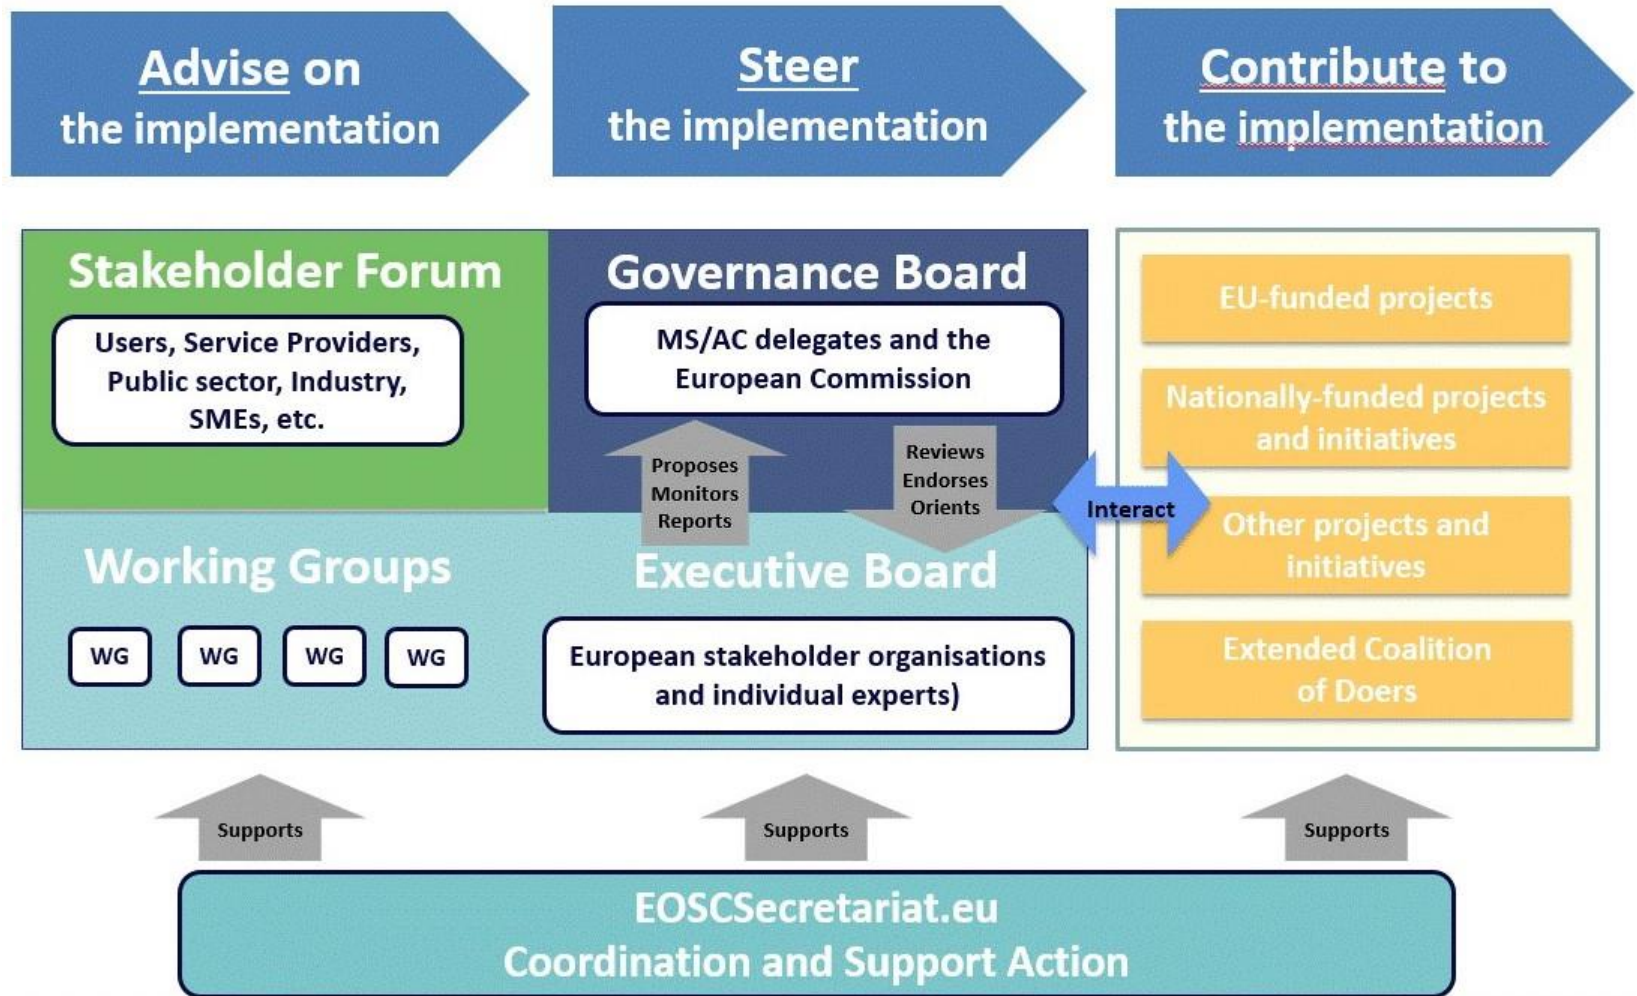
Advise on the implementation

Steer the implementation

Contribute to the implementation

Stakeholder Forum

Users, Service Providers, Public sector, Industry, SMEs, etc.

Governance Board

MS/AC delegates and the European Commission

Proposes
Monitors
Reports

Reviews
Endorses
Orients

Interact

EU-funded projects

Nationally-funded projects and initiatives

Other projects and initiatives

Extended Coalition of Doers

Working Groups

WG WG WG WG

Executive Board

European stakeholder organisations and individual experts)

Supports

Supports

Supports

EOSCSecretariat.eu
Coordination and Support Action